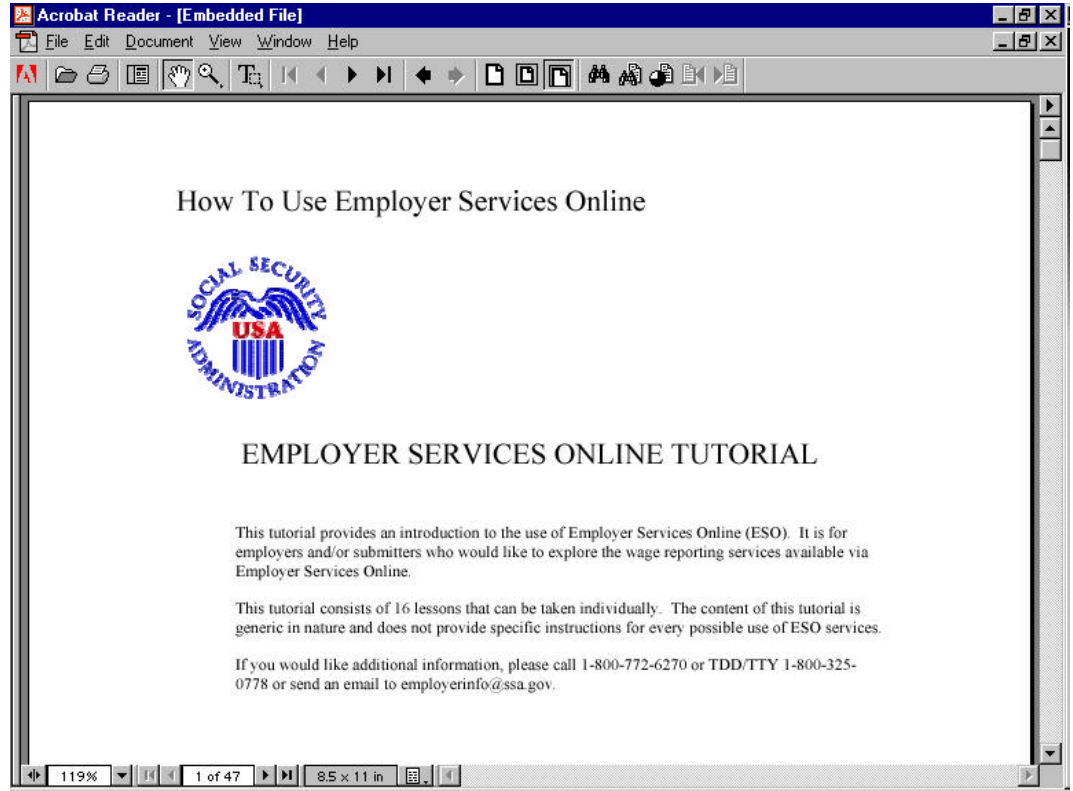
Acrobat Reader - [Embedded File]

File Edit Document View Window Help

How To Use Employer Services Online

SOCIAL SECURITY
USA
ADMINISTRATION

EMPLOYER SERVICES ONLINE TUTORIAL

This tutorial provides an introduction to the use of Employer Services Online (ESO). It is for employers and/or submitters who would like to explore the wage reporting services available via Employer Services Online.

This tutorial consists of 16 lessons that can be taken individually. The content of this tutorial is generic in nature and does not provide specific instructions for every possible use of ESO services.

If you would like additional information, please call 1-800-772-6270 or TDD/TTY 1-800-325-0778 or send an email to employerinfo@ssa.gov.

119% 1 of 47 8.5 x 11 in